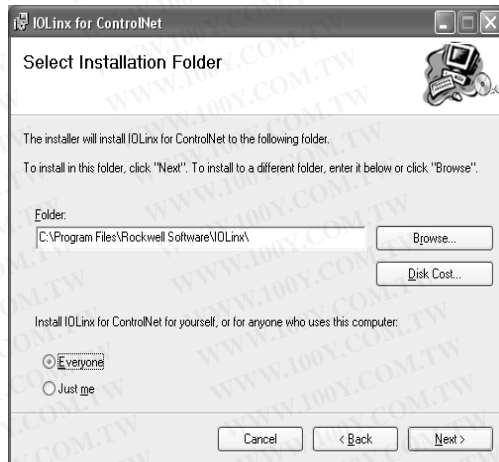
IOLinx for ControlNet

Select Installation Folder

The installer will install IOLinx for ControlNet to the following folder.

To install in this folder, click "Next". To install to a different folder, enter it below or click "Browse".

Folder:

C:\Program Files\Rockwell Software\IOLinx\

Browse...

Disk Cost...

Install IOLinx for ControlNet for yourself, or for anyone who uses this computer:

Everyone

Just me

Cancel

< Back

Next >

WWW.100Y.COM.TW